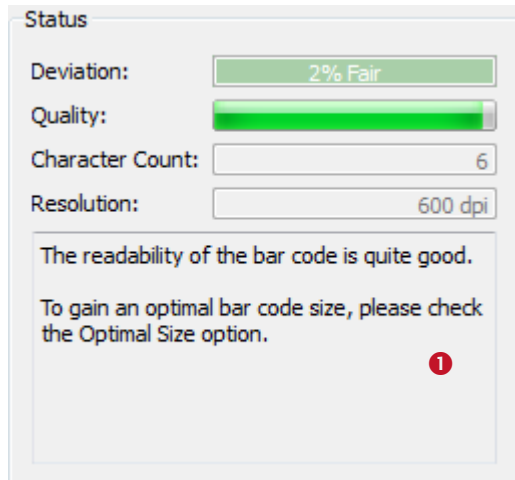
Status

Deviation: 2% Fair

Quality:

Character Count: 6

Resolution: 600 dpi

The readability of the bar code is quite good.

To gain an optimal bar code size, please check the Optimal Size option.

1